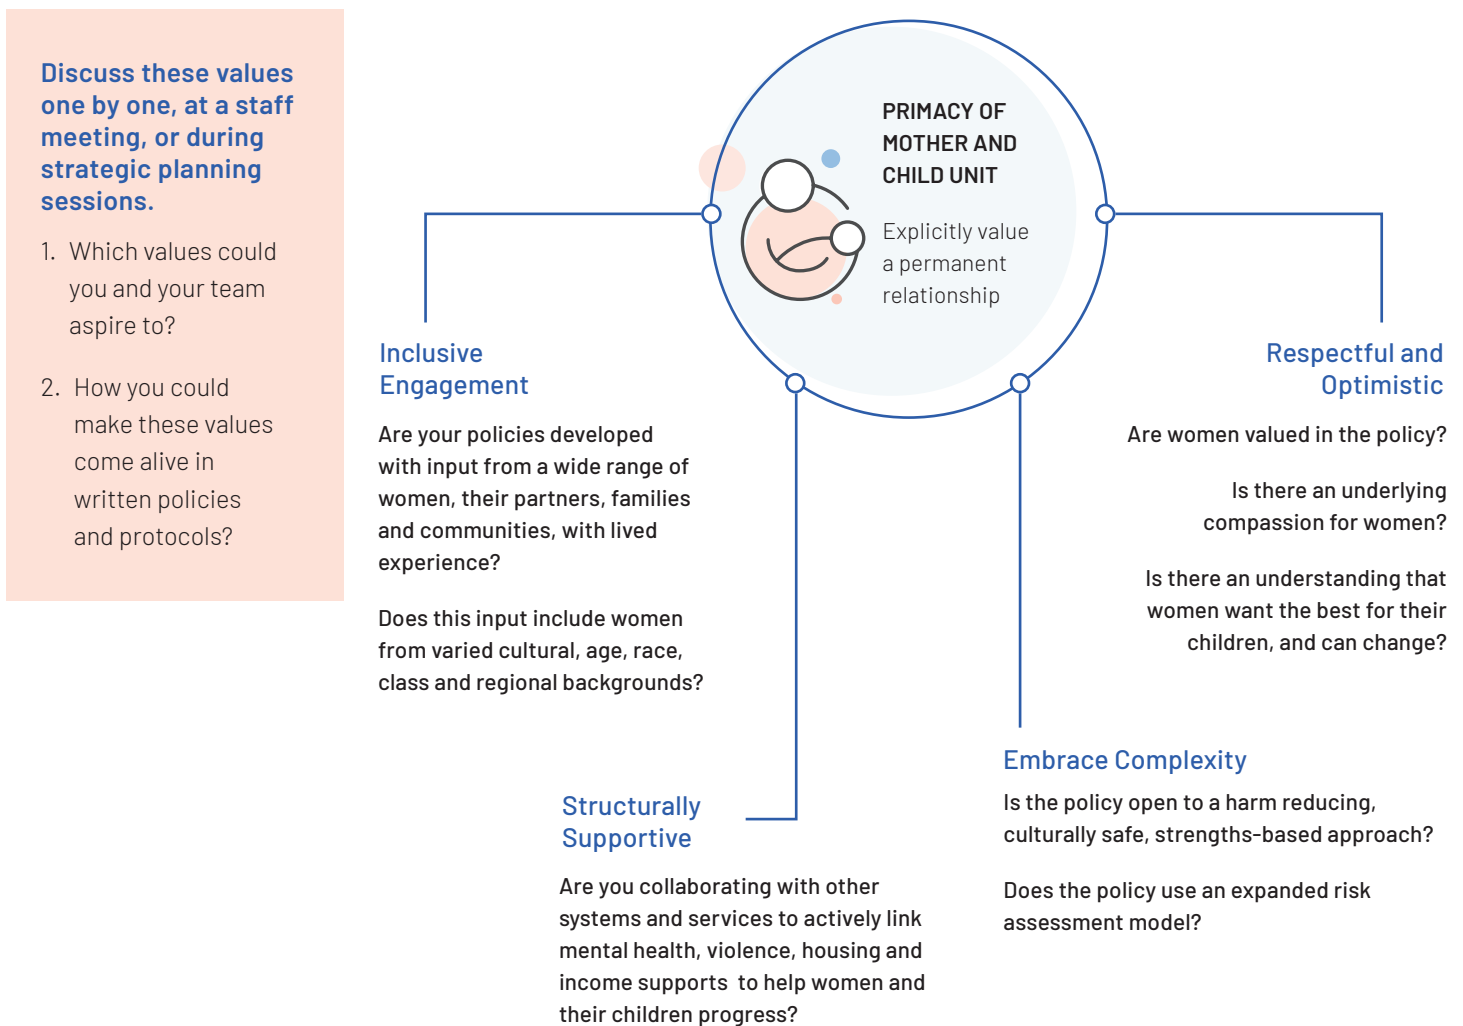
Discuss these values one by one, at a staff meeting, or during strategic planning sessions.

1. Which values could you and your team aspire to?

2. How you could make these values come alive in written policies and protocols?

PRIMACY OF MOTHER AND CHILD UNIT

Explicitly value a permanent relationship

Inclusive Engagement

Are your policies developed with input from a wide range of women, their partners, families and communities, with lived experience?

Does this input include women from varied cultural, age, race, class and regional backgrounds?

Respectful and Optimistic

Are women valued in the policy?

Is there an underlying compassion for women?

Is there an understanding that women want the best for their children, and can change?

Embrace Complexity

Is the policy open to a harm reducing, culturally safe, strengths-based approach?

Does the policy use an expanded risk assessment model?

Structurally Supportive

Are you collaborating with other systems and services to actively link mental health, violence, housing and income supports to help women and their children progress?